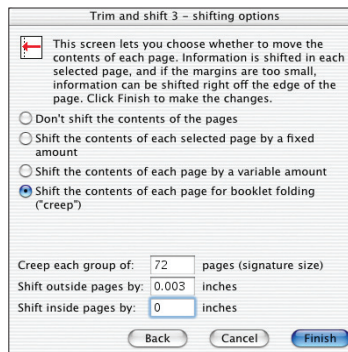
Trim and shift 3 – shifting options

This screen lets you choose whether to move the contents of each page. Information is shifted in each selected page, and if the margins are too small, information can be shifted right off the edge of the page. Click Finish to make the changes.

Don't shift the contents of the pages

Shift the contents of each selected page by a fixed amount

Shift the contents of each page by a variable amount

Shift the contents of each page for booklet folding ("creep")

Creep each group of: 72 pages (signature size)

Shift outside pages by: 0.003 inches

Shift inside pages by: 0 inches

Back Cancel Finish